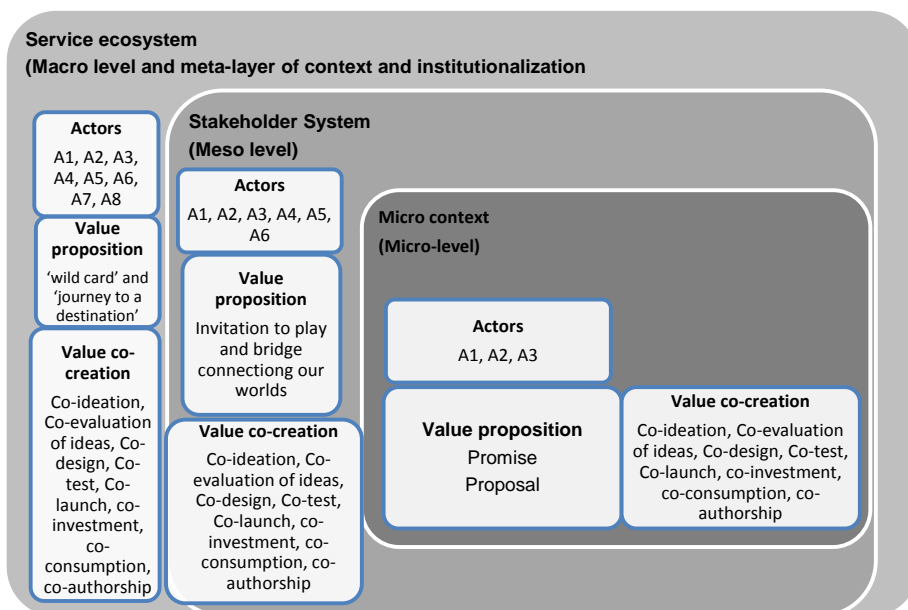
Service ecosystem
(Macro level and meta-layer of context and institutionalization

Actors
A1, A2, A3, A4, A5, A6, A7, A8

Value proposition
'wild card' and 'journey to a destination'

Value co-creation
Co-ideation, Co-evaluation of ideas, Co-design, Co-test, Co-launch, co-investment, co-consumption, co-authorship

Stakeholder System
(Meso level)

Actors
A1, A2, A3, A4, A5, A6

Value proposition
Invitation to play and bridge connectiong our worlds

Value co-creation
Co-ideation, Co-evaluation of ideas, Co-design, Co-test, Co-launch, co-investment, co-consumption, co-authorship

Micro context
(Micro-level)

Actors
A1, A2, A3

Value proposition
Promise
Proposal

Value co-creation
Co-ideation, Co-evaluation of ideas, Co-design, Co-test, Co-launch, co-investment, co-consumption, co-authorship